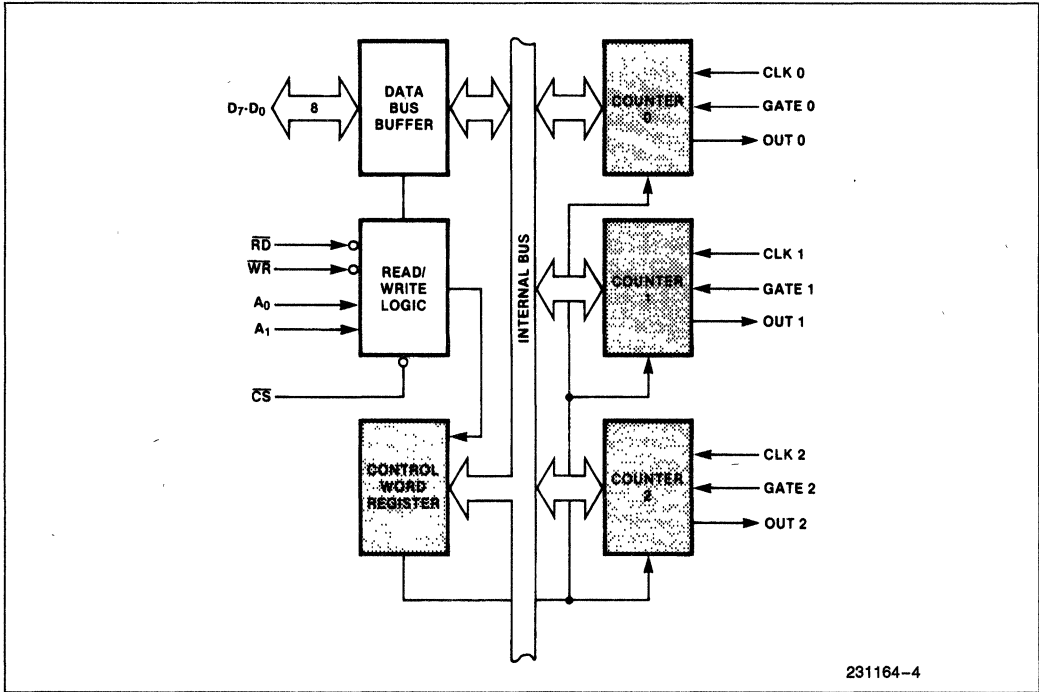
$D_7$-$D_0$

8

DATA BUS BUFFER

$\overline{RD}$

$\overline{WR}$

$A_0$

$A_1$

READ/ WRITE LOGIC

$\overline{CS}$

CONTROL WORD REGISTER

INTERNAL BUS

COUNTER 0

CLK 0

GATE 0

OUT 0

COUNTER 1

CLK 1

GATE 1

OUT 1

COUNTER 2

CLK 2

GATE 2

OUT 2

231164–4